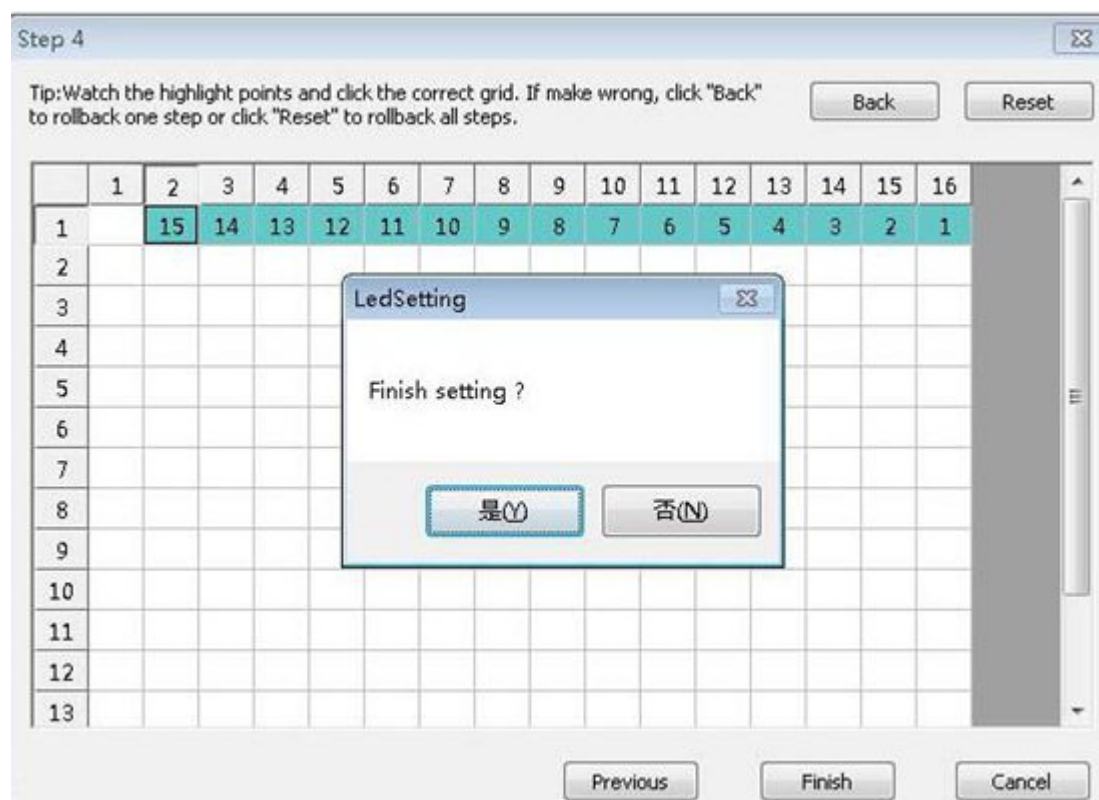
Step 4

Tip:Watch the highlight points and click the correct grid. If make wrong, click "Back" to rollback one step or click "Reset" to rollback all steps.

Back

Reset

| | 1 | 2 | 3 | 4 | 5 | 6 | 7 | 8 | 9 | 10 | 11 | 12 | 13 | 14 | 15 | 16 |
|---|---|---|---|---|---|---|---|---|---|---|---|---|---|---|---|---|
| 1 | | 15 | 14 | 13 | 12 | 11 | 10 | 9 | 8 | 7 | 6 | 5 | 4 | 3 | 2 | 1 |
| 2 | | | | | | | | | | | | | | | | |
| 3 | | | | | | | | | | | | | | | | |
| 4 | | | | | | | | | | | | | | | | |
| 5 | | | | | | | | | | | | | | | | |
| 6 | | | | | | | | | | | | | | | | |
| 7 | | | | | | | | | | | | | | | | |
| 8 | | | | | | | | | | | | | | | | |
| 9 | | | | | | | | | | | | | | | | |
| 10 | | | | | | | | | | | | | | | | |
| 11 | | | | | | | | | | | | | | | | |
| 12 | | | | | | | | | | | | | | | | |
| 13 | | | | | | | | | | | | | | | | |

LedSetting

Finish setting ?

是(Y)

否(N)

Previous

Finish

Cancel